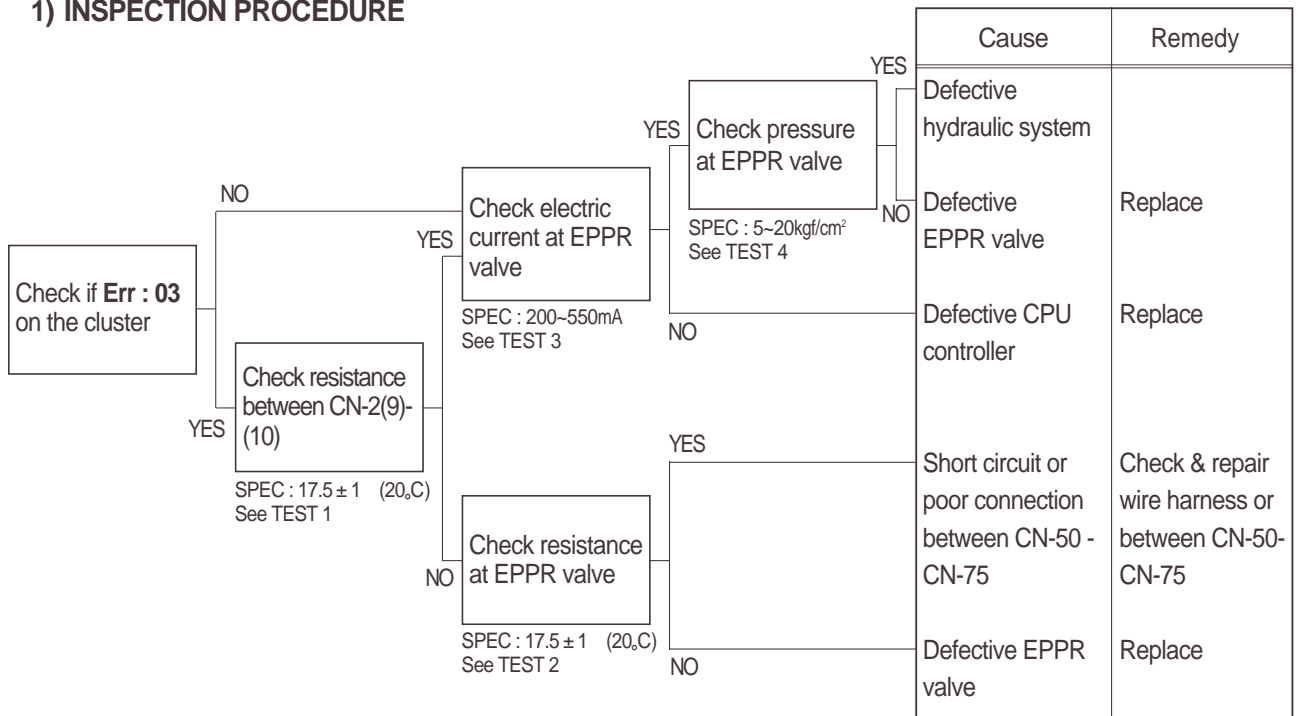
1) INSPECTION PROCEDURE

Check if **Err : 03** on the cluster

NO

YES

Check resistance between CN-2(9)-(10)

SPEC : 17.5 ± 1 (20。C)
See TEST 1

YES

Check electric current at EPPR valve

SPEC : 200~550mA
See TEST 3

YES

Check pressure at EPPR valve

SPEC : 5~20kgf/cm²
See TEST 4

YES

NO

NO

NO

Check resistance at EPPR valve

SPEC : 17.5 ± 1 (20。C)
See TEST 2

YES

NO

| Cause | Remedy |
|---|---|
| Defective hydraulic system | |
| Defective EPPR valve | Replace |
| Defective CPU controller | Replace |
| Short circuit or poor connection between CN-50 - CN-75 | Check & repair wire harness or between CN-50-CN-75 |
| Defective EPPR valve | Replace |